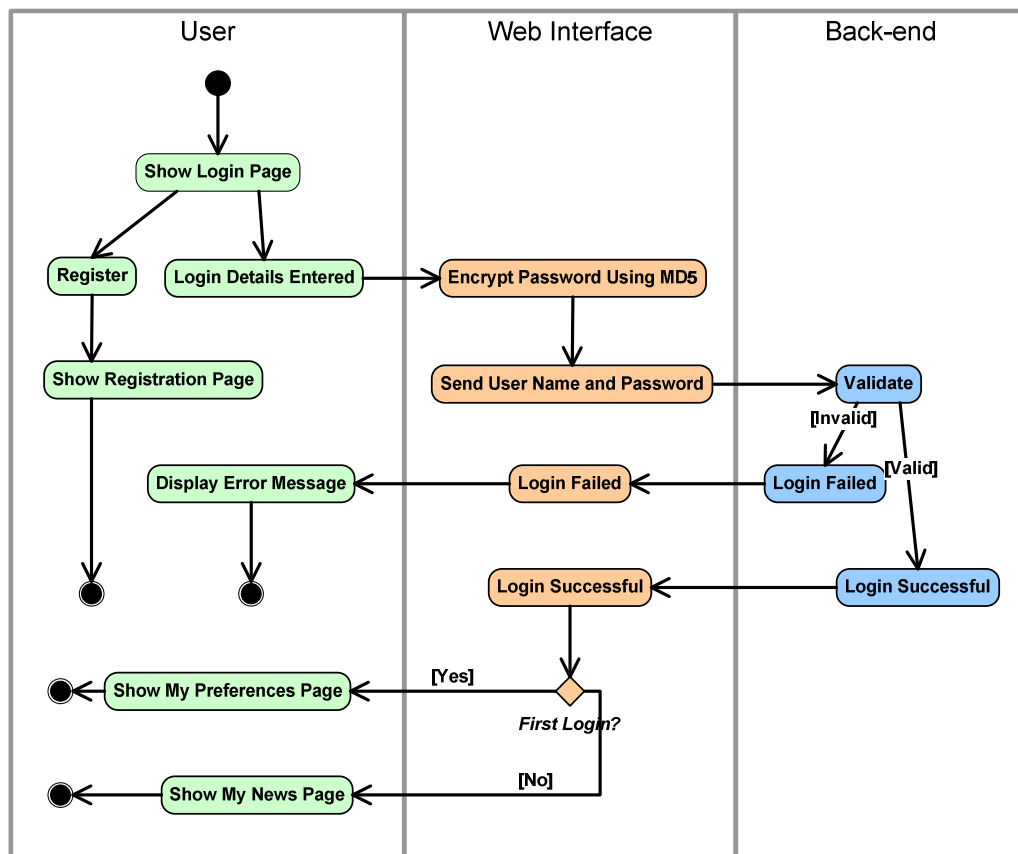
User

Web Interface

Back-end

Show Login Page

Register

Login Details Entered

Encrypt Password Using MD5

Show Registration Page

Send User Name and Password

Validate

[Invalid]

[Valid]

Display Error Message

Login Failed

Login Failed

Login Successful

Login Successful

[Yes]

Show My Preferences Page

First Login?

[No]

Show My News Page